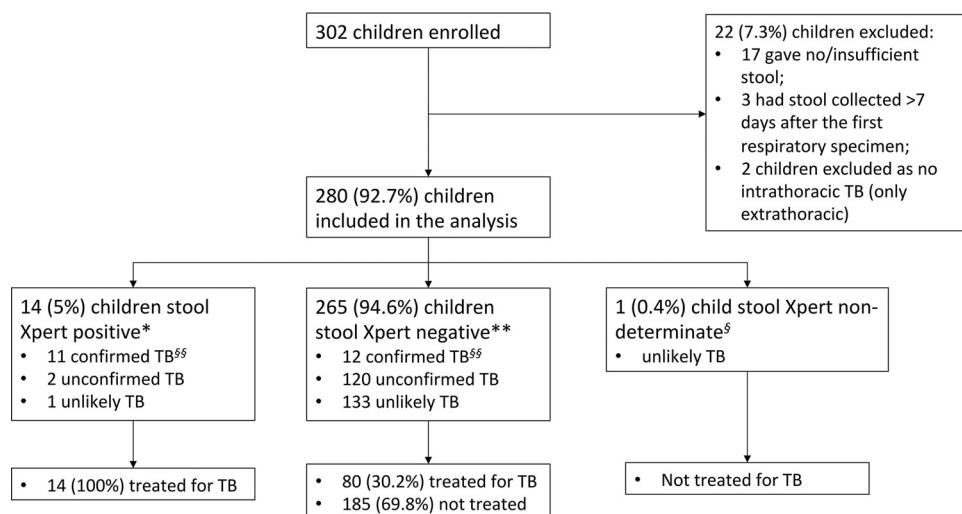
302 children enrolled

22 (7.3%) children excluded:
• 17 gave no/insufficient stool;
• 3 had stool collected >7 days after the first respiratory specimen;
• 2 children excluded as no intrathoracic TB (only extrathoracic)

280 (92.7%) children included in the analysis

14 (5%) children stool Xpert positive*
• 11 confirmed TB$^{§§}$
• 2 unconfirmed TB
• 1 unlikely TB

265 (94.6%) children stool Xpert negative**
• 12 confirmed TB$^{§§}$
• 120 unconfirmed TB
• 133 unlikely TB

1 (0.4%) child stool Xpert non-determinate$^{§}$
• unlikely TB

• 14 (100%) treated for TB

• 80 (30.2%) treated for TB
• 185 (69.8%) not treated

• Not treated for TB